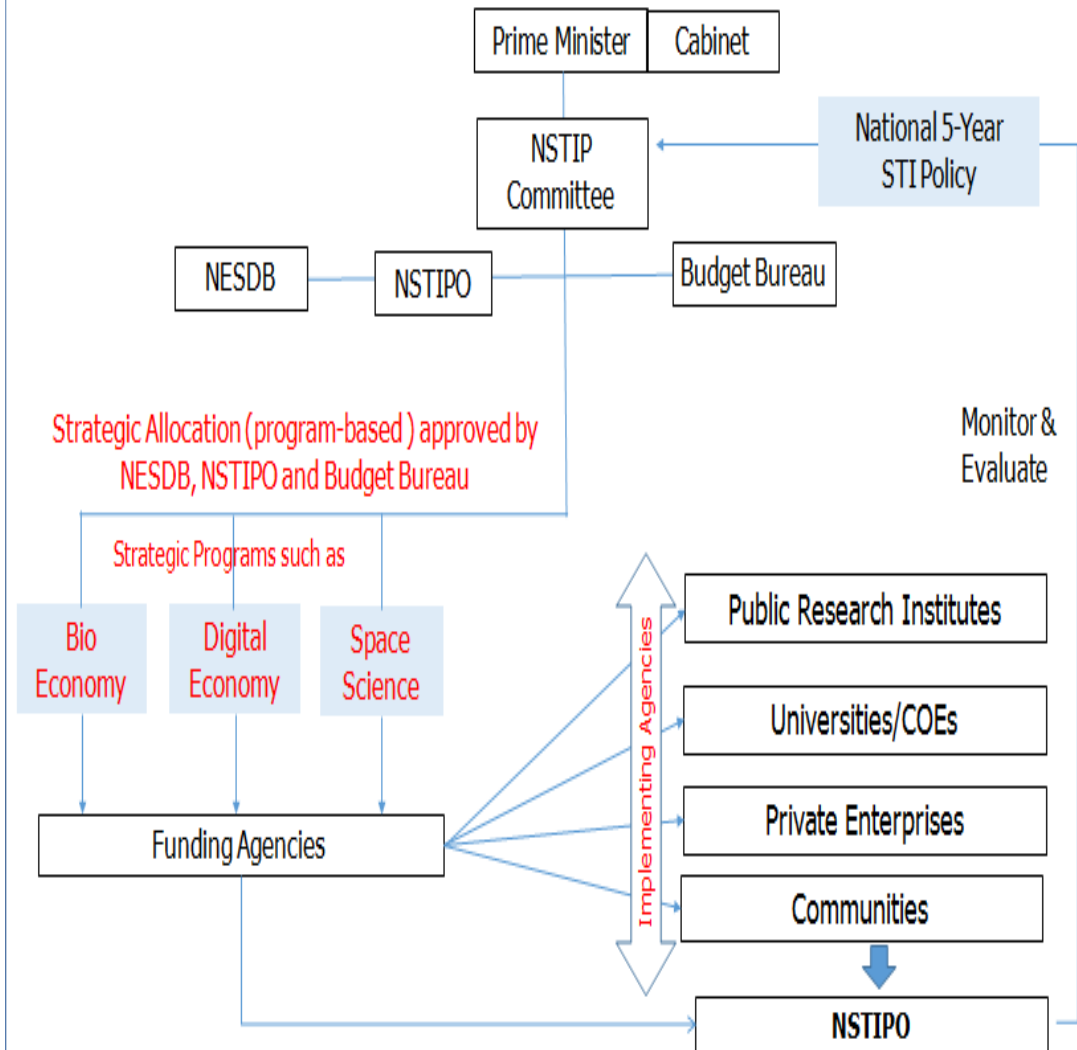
Prime Minister
Cabinet

NSTIP Committee

National 5-Year STI Policy

NESDB
NSTIPO
Budget Bureau

Strategic Allocation (program-based ) approved by NESDB, NSTIPO and Budget Bureau

Monitor & Evaluate

Strategic Programs such as

Bio Economy
Digital Economy
Space Science

Implementing Agencies

Public Research Institutes
Universities/COEs
Private Enterprises
Communities

Funding Agencies

NSTIPO